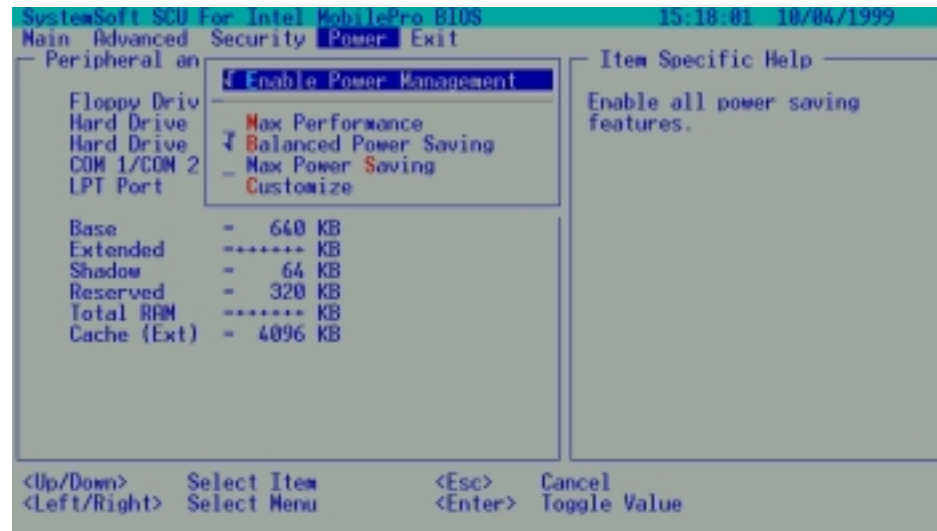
SystemSoft SCU For Intel MobilePro BIOS 15:18:01 10/04/1999

Main Advanced Security Power Exit

Peripheral an

Floppy Driv
Hard Drive
Hard Drive
COM 1/COM 2
LPT Port

√ Enable Power Management

_ Max Performance
√ Balanced Power Saving
_ Max Power Saving
Customize

Base = 640 KB
Extended =******* KB
Shadow = 64 KB
Reserved = 320 KB
Total RAM =******* KB
Cache (Ext) = 4096 KB

Item Specific Help

Enable all power saving features.

<Up/Down> Select Item <Esc> Cancel
<Left/Right> Select Menu <Enter> Toggle Value